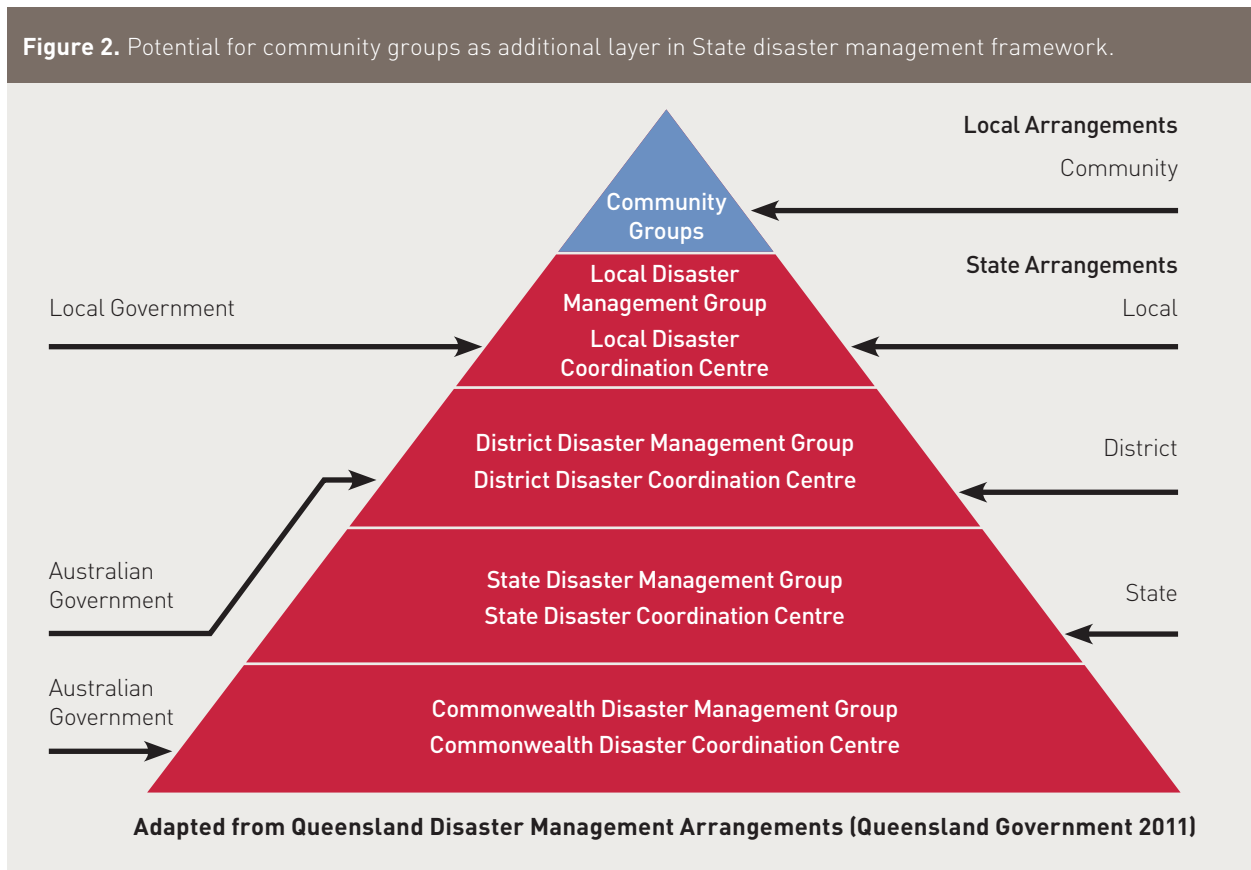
**Figure 2.** Potential for community groups as additional layer in State disaster management framework.

Local Arrangements

Community

Community Groups

State Arrangements

Local Government

Local Disaster Management Group

Local Disaster Coordination Centre

Local

District Disaster Management Group

District Disaster Coordination Centre

District

Australian Government

State Disaster Management Group

State Disaster Coordination Centre

State

Australian Government

Commonwealth Disaster Management Group

Commonwealth Disaster Coordination Centre

Adapted from Queensland Disaster Management Arrangements (Queensland Government 2011)